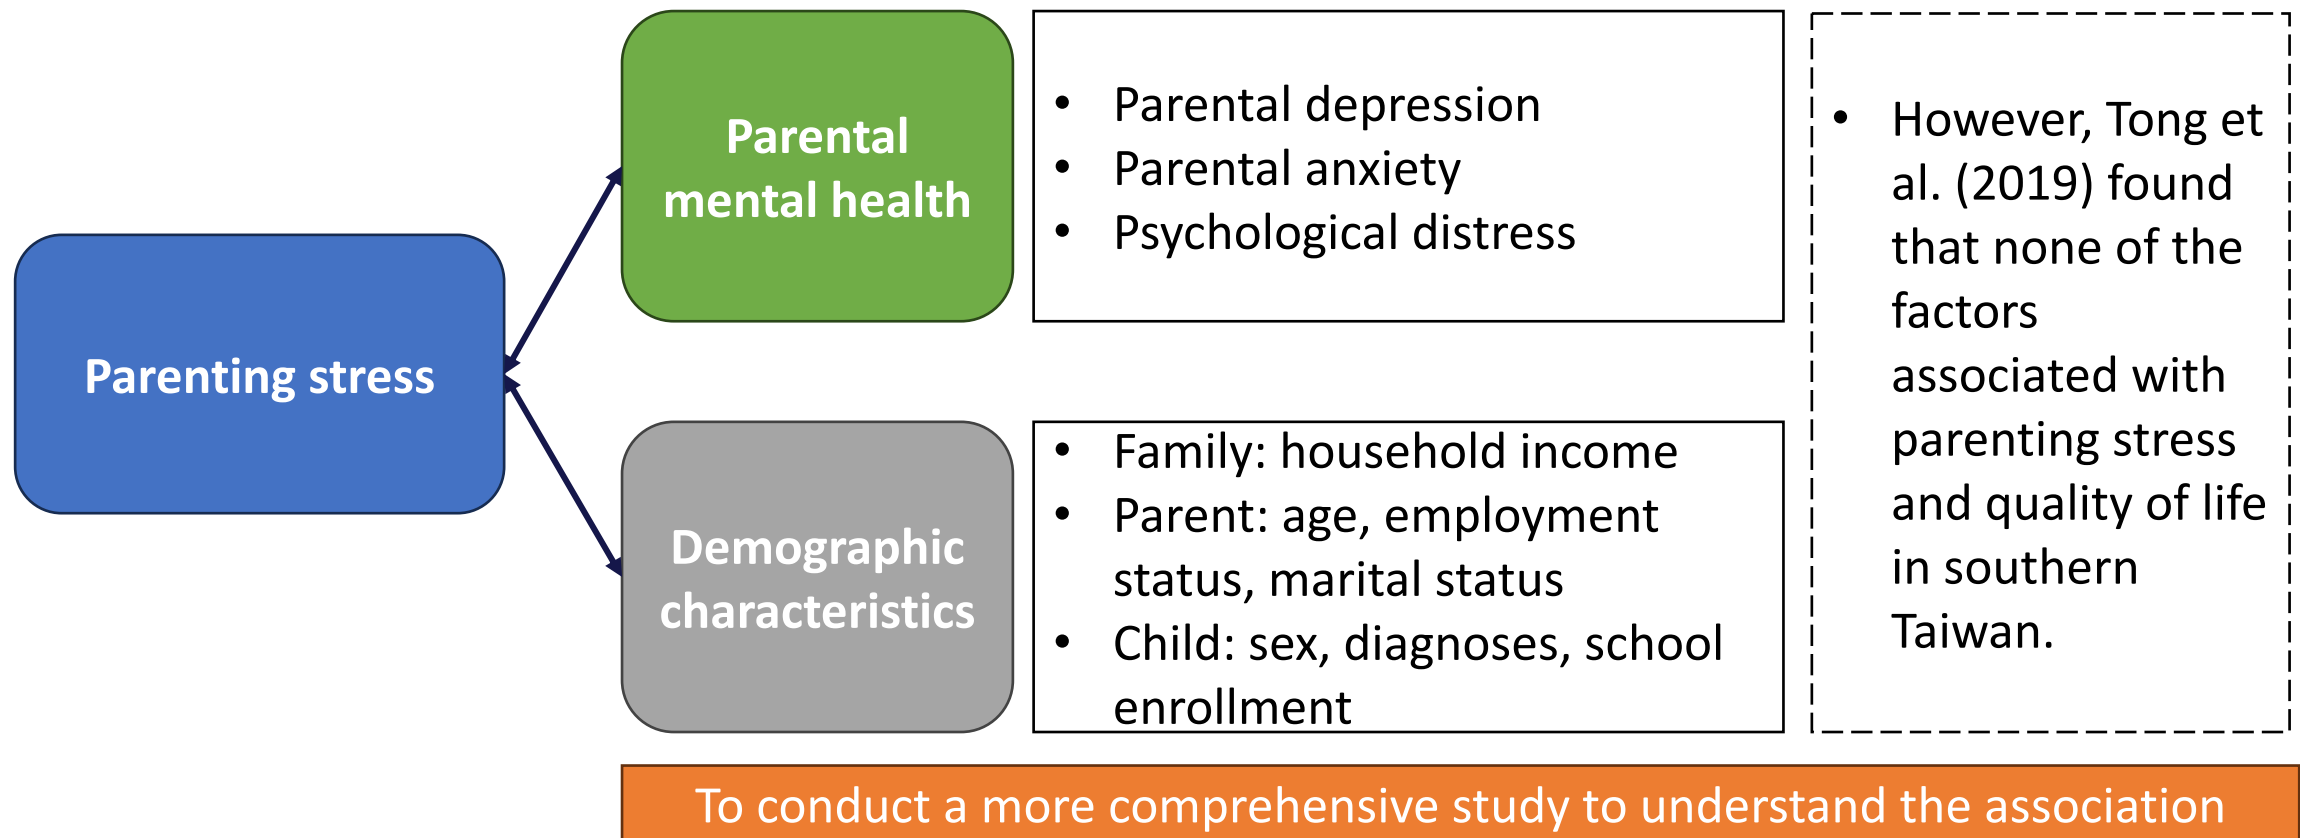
Parenting stress

Parental mental health

- Parental depression
- Parental anxiety
- Psychological distress

Demographic characteristics

- Family: household income
- Parent: age, employment status, marital status
- Child: sex, diagnoses, school enrollment

- However, Tong et al. (2019) found that none of the factors associated with parenting stress and quality of life in southern Taiwan.

To conduct a more comprehensive study to understand the association